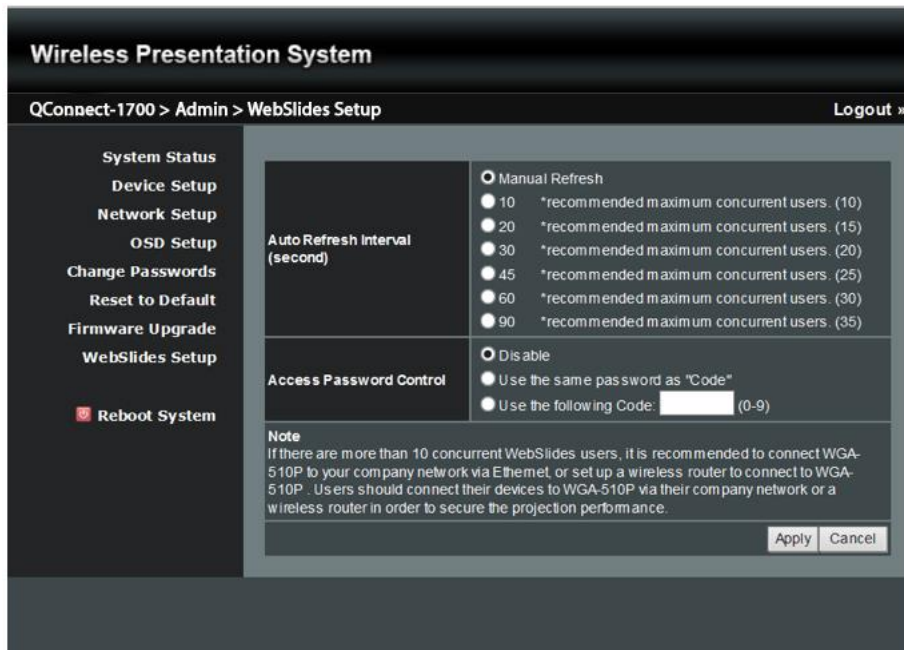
Wireless Presentation System

QConnect-1700 > Admin > WebSlides Setup

Logout »

System Status
Device Setup
Network Setup
OSD Setup
Change Passwords
Reset to Default
Firmware Upgrade
WebSlides Setup

Reboot System

| Auto Refresh Interval (second) | Manual Refresh<br>10 *recommended maximum concurrent users. (10)<br>20 *recommended maximum concurrent users. (15)<br>30 *recommended maximum concurrent users. (20)<br>45 *recommended maximum concurrent users. (25)<br>60 *recommended maximum concurrent users. (30)<br>90 *recommended maximum concurrent users. (35) |
|---|---|
| Access Password Control | Disable<br>Use the same password as "Code"<br>Use the following Code: (0-9) |

Note
If there are more than 10 concurrent WebSlides users, it is recommended to connect WGA-510P to your company network via Ethernet, or set up a wireless router to connect to WGA-510P . Users should connect their devices to WGA-510P via their company network or a wireless router in order to secure the projection performance.

Apply Cancel